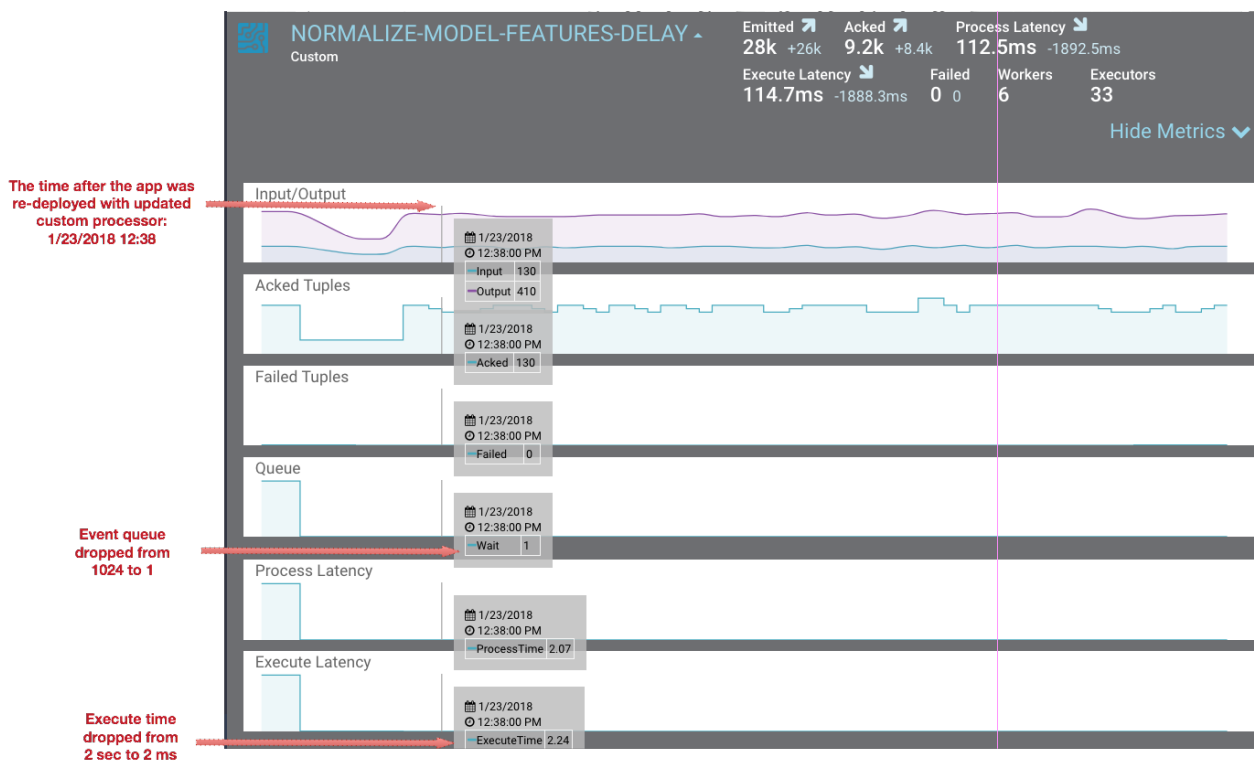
NORMALIZE-MODEL-FEATURES-DELAY
Custom

Emitted 28k +26k
Acked 9.2k +8.4k
Process Latency 112.5ms -1892.5ms
Execute Latency 114.7ms -1888.3ms
Failed 0 0
Workers 6
Executors 33

Hide Metrics

The time after the app was re-deployed with updated custom processor: 1/23/2018 12:38

Input/Output
1/23/2018
12:38:00 PM
Input 130
Output 410

Acked Tuples
1/23/2018
12:38:00 PM
Acked 130

Failed Tuples
1/23/2018
12:38:00 PM
Failed 0

Queue
1/23/2018
12:38:00 PM
Wait 1

Event queue dropped from 1024 to 1

Process Latency
1/23/2018
12:38:00 PM
ProcessTime 2.07

Execute Latency
1/23/2018
12:38:00 PM
ExecuteTime 2.24

Execute time dropped from 2 sec to 2 ms